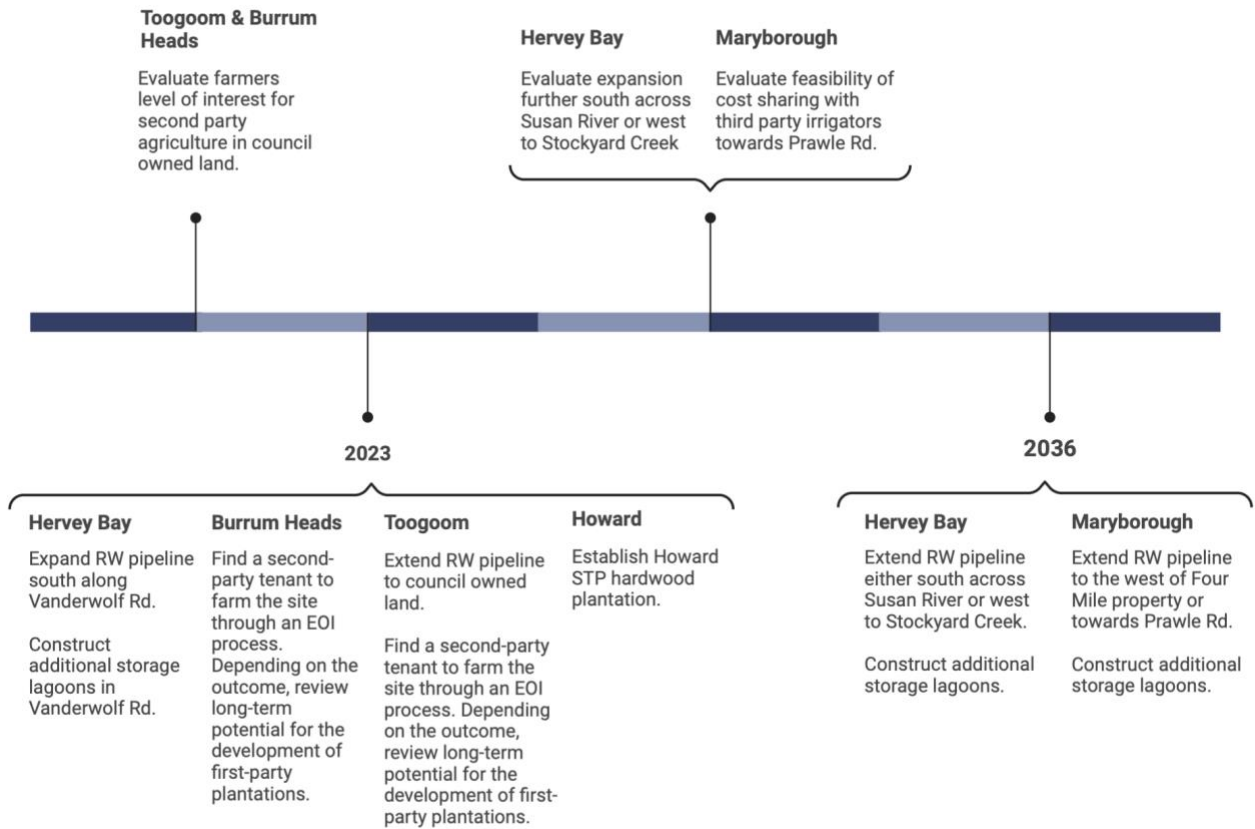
Toogoom & Burrum Heads

Evaluate farmers level of interest for second party agriculture in council owned land.

Hervey Bay

Evaluate expansion further south across Susan River or west to Stockyard Creek

Maryborough

Evaluate feasibility of cost sharing with third party irrigators towards Prawle Rd.

2023

Hervey Bay

Expand RW pipeline south along Vanderwolf Rd.

Construct additional storage lagoons in Vanderwolf Rd.

Burrum Heads

Find a second-party tenant to farm the site through an EOI process. Depending on the outcome, review long-term potential for the development of first-party plantations.

Toogoom

Extend RW pipeline to council owned land.

Find a second-party tenant to farm the site through an EOI process. Depending on the outcome, review long-term potential for the development of first-party plantations.

Howard

Establish Howard STP hardwood plantation.

2036

Hervey Bay

Extend RW pipeline either south across Susan River or west to Stockyard Creek.

Construct additional storage lagoons.

Maryborough

Extend RW pipeline to the west of Four Mile property or towards Prawle Rd.

Construct additional storage lagoons.